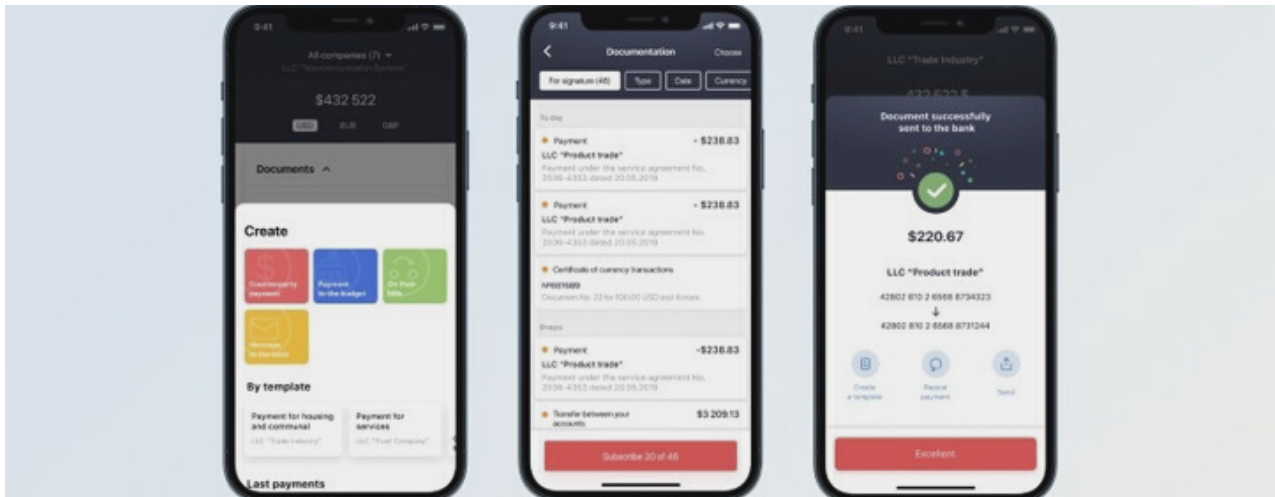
9:41

All companies (7)

LLC "Telecommunication Systems"

$432 522

USD EUR GBP

Documents

Create

Counterparty payment

Payment to the budget

On their bills

Message to the bank

By template

Payment for housing and communal

LLC "Trade Industry"

Payment for services

LLC "Food Company"

Last payments

9:41

Documentation

Choose

For signature (46)

Type

Date

Currency

To day

Payment

- $238.83

LLC "Product trade"

Payment under the service agreement No. 2036-4353 dated 20.05.2019

Payment

- $238.83

LLC "Product trade"

Payment under the service agreement No. 2036-4353 dated 20.05.2019

Certificate of currency transactions

№001689

Document No. 22 for 100.00 USD and 4 more

Before

Payment

-$238.83

LLC "Product trade"

Payment under the service agreement No. 2036-4353 dated 20.05.2019

Transfer between your accounts

$3 209.13

Subscribe 30 of 46

9:41

LLC "Trade Industry"

Document successfully sent to the bank

$220.67

LLC "Product trade"

42802 810 2 6568 8734323

↓

42802 810 2 6568 8731244

Create a template

Repeat payment

Send

Excellent